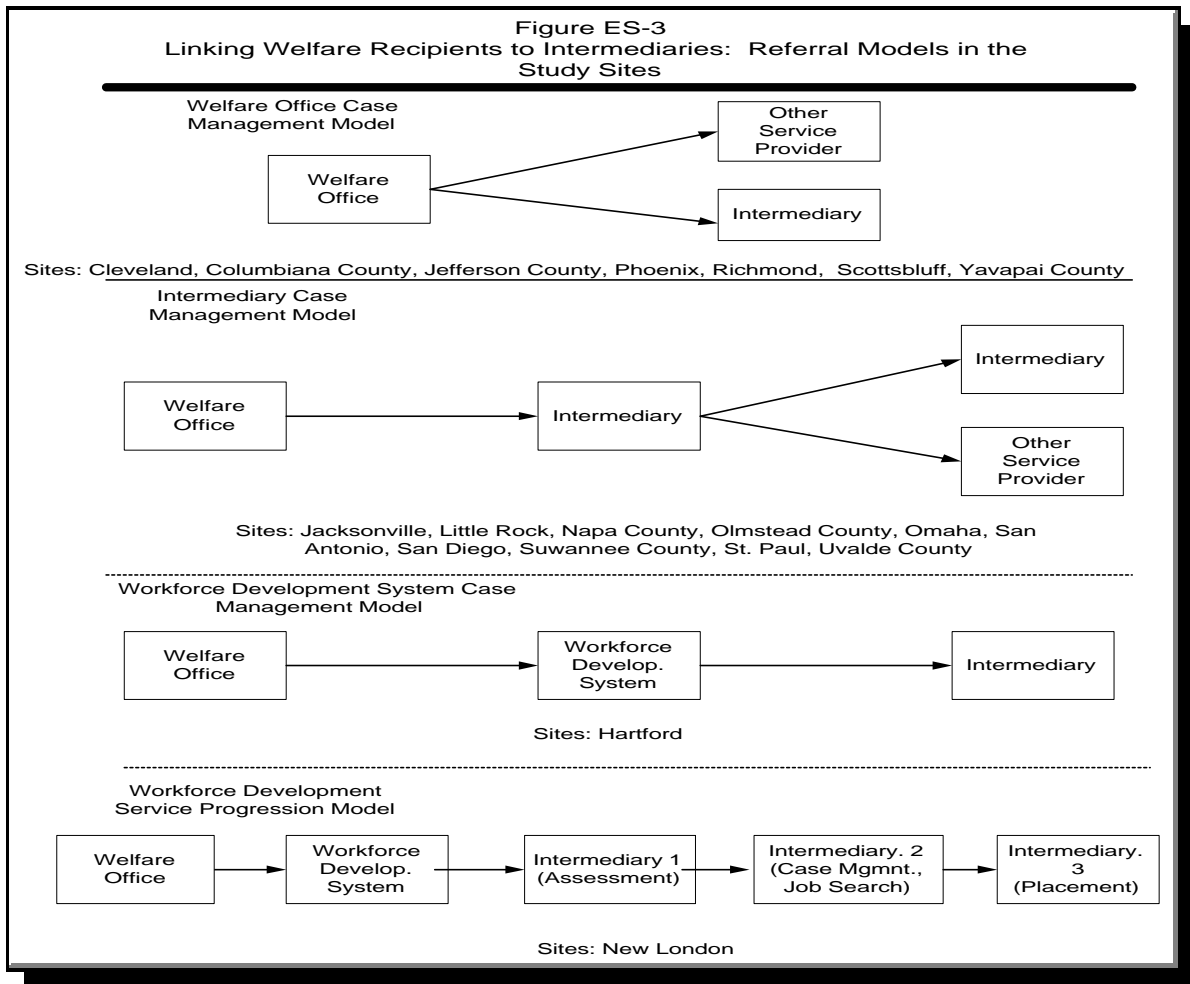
Figure ES-3
Linking Welfare Recipients to Intermediaries: Referral Models in the Study Sites

Welfare Office Case Management Model

Welfare Office

Other Service Provider

Intermediary

Sites: Cleveland, Columbiana County, Jefferson County, Phoenix, Richmond, Scottsbluff, Yavapai County

Intermediary Case Management Model

Welfare Office

Intermediary

Intermediary

Other Service Provider

Sites: Jacksonville, Little Rock, Napa County, Olmstead County, Omaha, San Antonio, San Diego, Suwannee County, St. Paul, Uvalde County

Workforce Development System Case Management Model

Welfare Office

Workforce Develop. System

Intermediary

Sites: Hartford

Workforce Development Service Progression Model

Welfare Office

Workforce Develop. System

Intermediary 1 (Assessment)

Intermediary. 2 (Case Mgmnt., Job Search)

Intermediary. 3 (Placement)

Sites: New London